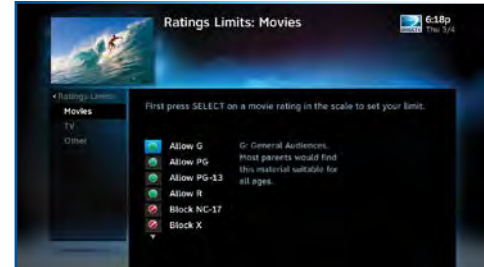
Ratings Limits: Movies

6:18p
Thu 3/4

◂ Ratings Limits
Movies
TV
Other

First press SELECT on a movie rating in the scale to set your limit.

Allow G
Allow PG
Allow PG-13
Allow R
Block NC-17
Block X

G: General Audiences. Most parents would find this material suitable for all ages.